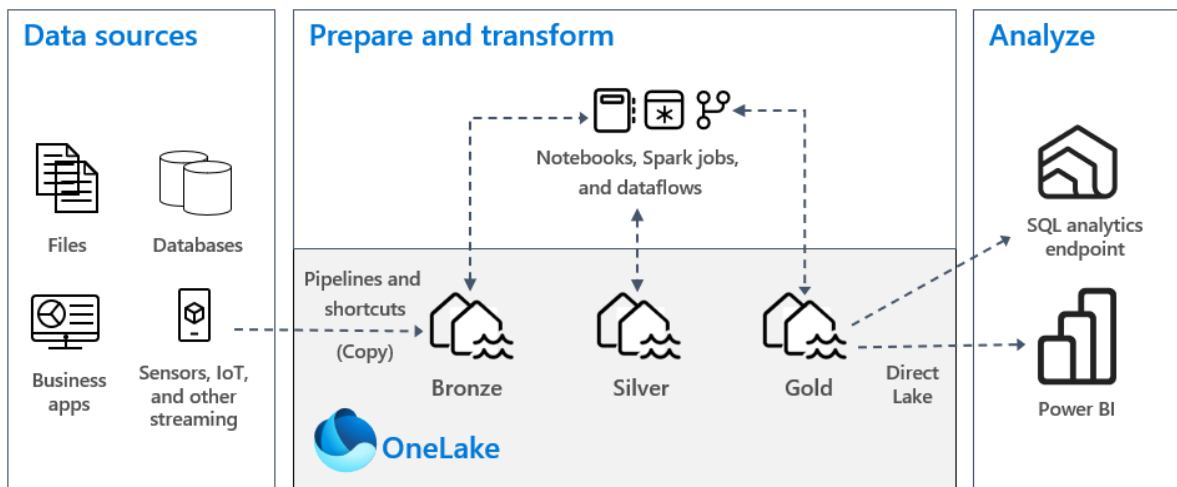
Data sources

Files

Databases

Business apps

Sensors, IoT, and other streaming

Prepare and transform

Notebooks, Spark jobs, and dataflows

Pipelines and shortcuts

(Copy)

Bronze

Silver

Gold

OneLake

Direct Lake

Analyze

SQL analytics endpoint

Power BI